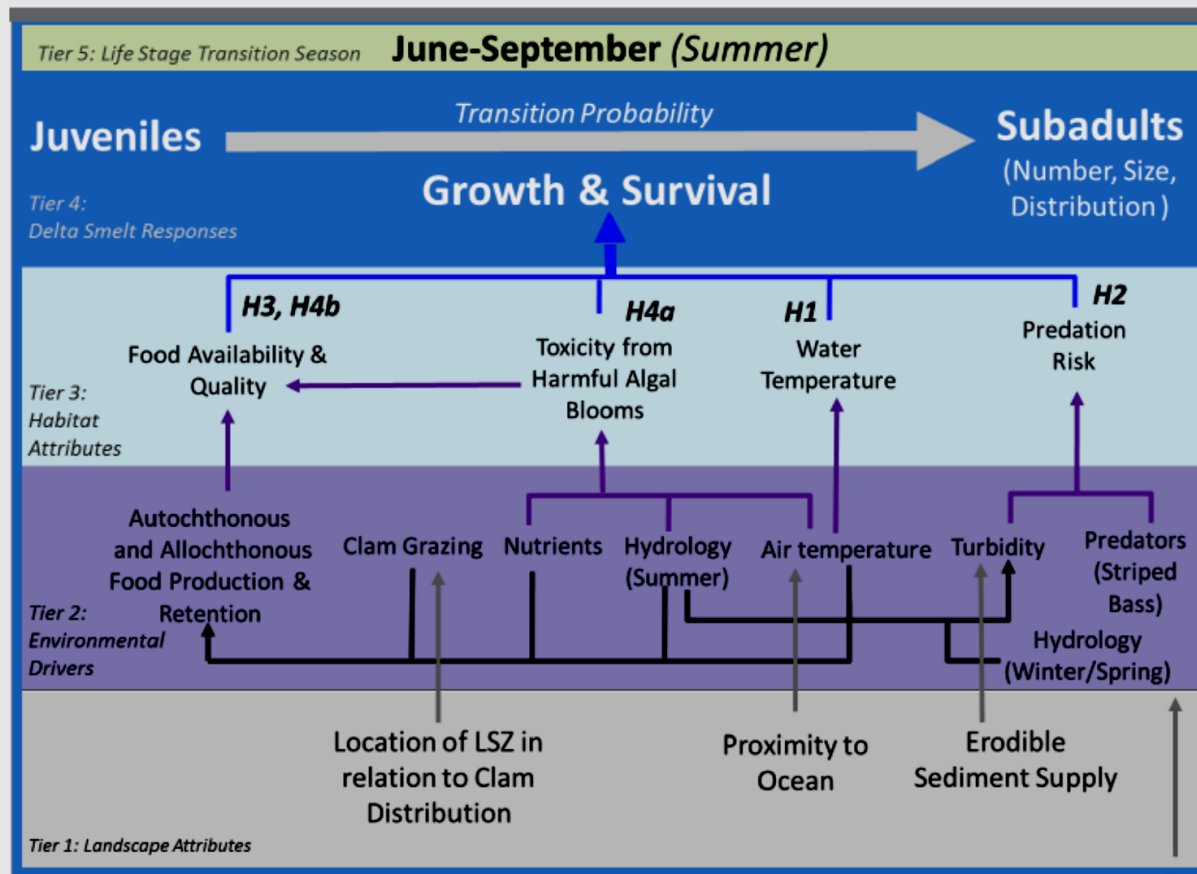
Tier 5: Life Stage Transition Season June-September (Summer)

Juveniles

Transition Probability

Subadults (Number, Size, Distribution )

Growth & Survival

Tier 4: Delta Smelt Responses

H3, H4b

H4a

H1

H2

Food Availability & Quality

Toxicity from Harmful Algal Blooms

Water Temperature

Predation Risk

Tier 3: Habitat Attributes

Autochthonous and Allochthonous Food Production & Retention

Clam Grazing

Nutrients

Hydrology (Summer)

Air temperature

Turbidity

Predators (Striped Bass)

Hydrology (Winter/Spring)

Tier 2: Environmental Drivers

Location of LSZ in relation to Clam Distribution

Proximity to Ocean

Erodible Sediment Supply

Tier 1: Landscape Attributes